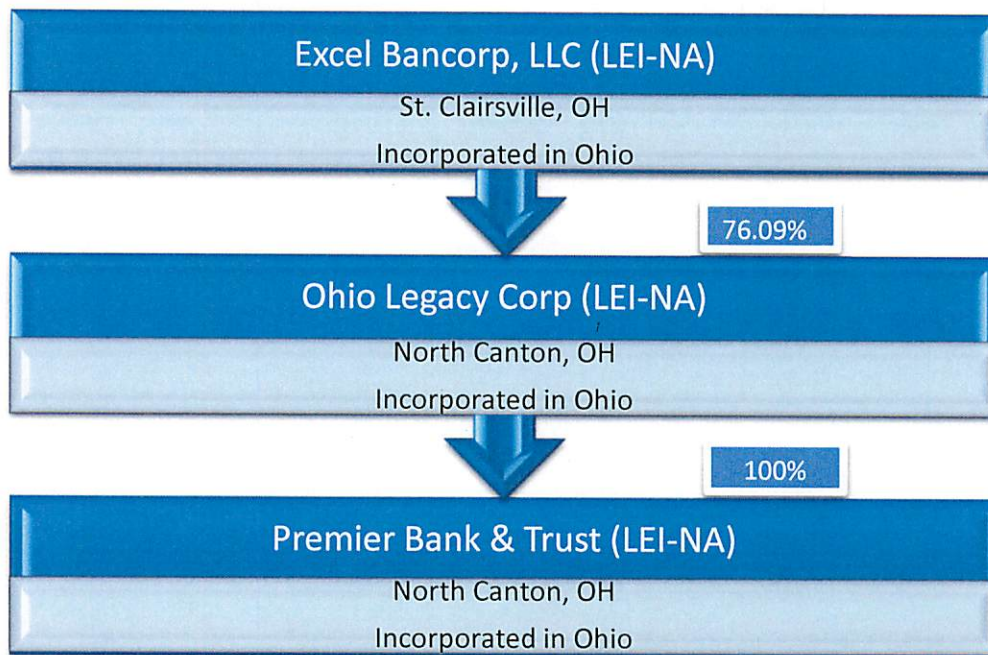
Excel Bancorp, LLC (LEI-NA)
St. Clairsville, OH
Incorporated in Ohio

76.09%

Ohio Legacy Corp (LEI-NA)
North Canton, OH
Incorporated in Ohio

100%

Premier Bank & Trust (LEI-NA)
North Canton, OH
Incorporated in Ohio